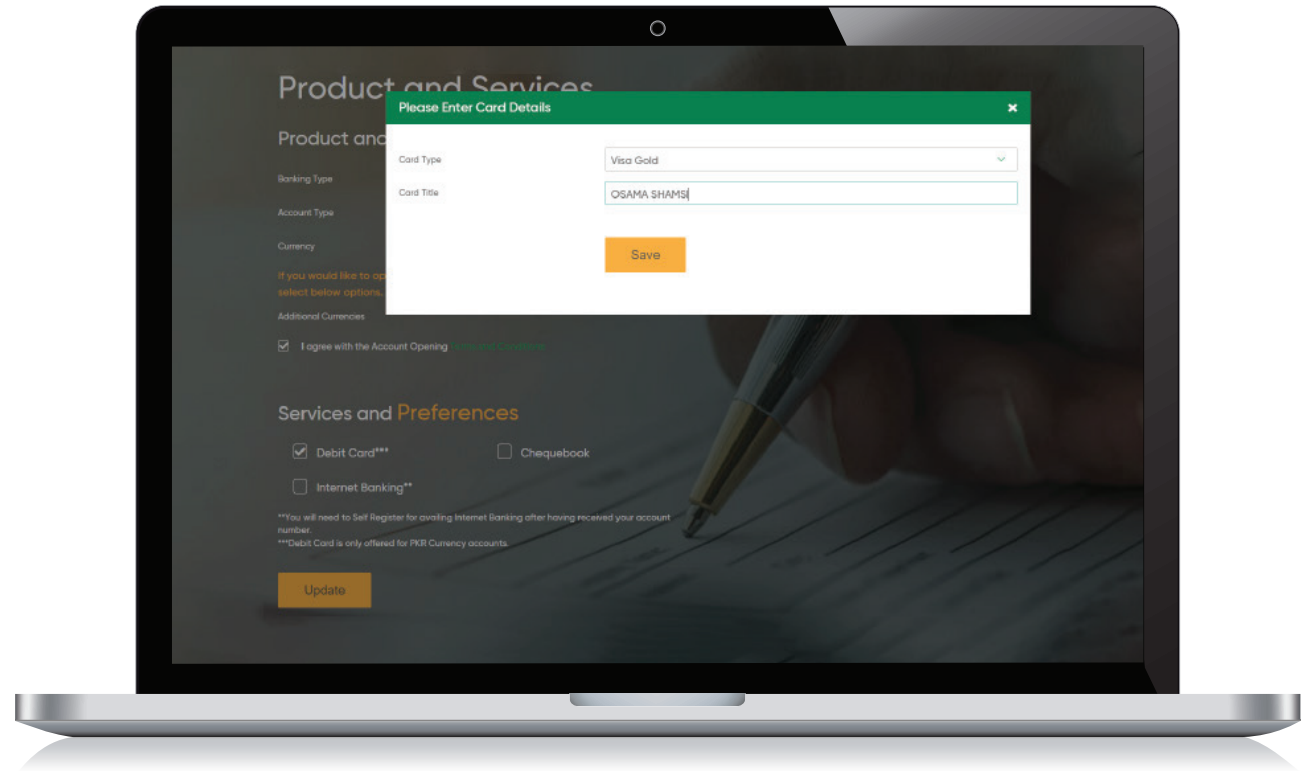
Product and Services

Product and

Banking Type

Account Type

Currency

If you would like to op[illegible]
select below options.

Additional Currencies

I agree with the Account Opening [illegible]

Please Enter Card Details

×

Card Type

Visa Gold

Card Title

OSAMA SHAMSI

Save

Services and Preferences

Debit Card***

Chequebook

Internet Banking**

**You will need to Self Register for availing Internet Banking after having received your account number.
***Debit Card is only offered for PKR Currency accounts.

Update